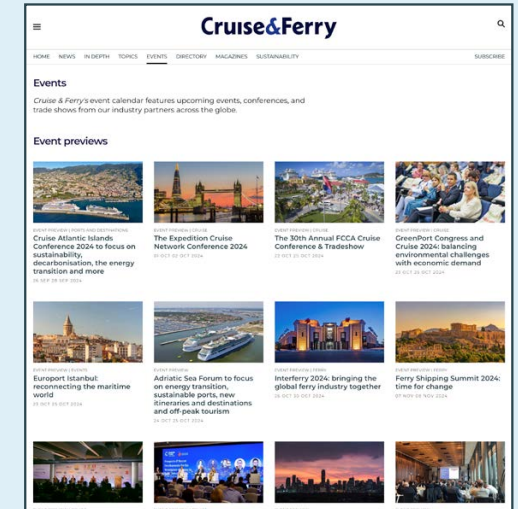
Cruise&Ferry

HOME NEWS IN DEPTH TOPICS EVENTS DIRECTORY MAGAZINES SUSTAINABILITY SUBSCRIBE

Events

Cruise & Ferry's event calendar features upcoming events, conferences, and trade shows from our industry partners across the globe.

Event previews

EVENT PREVIEW | PORTS AND DESTINATIONS
Cruise Atlantic Islands Conference 2024 to focus on sustainability, decarbonisation, the energy transition and more
26 SEP 28 SEP 2024

EVENT PREVIEW | CRUISE
The Expedition Cruise Network Conference 2024
01 OCT 02 OCT 2024

EVENT PREVIEW | CRUISE
The 30th Annual FCCA Cruise Conference & Tradeshow
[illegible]

EVENT PREVIEW | CRUISE
GreenPort Congress and Cruise 2024: balancing environmental challenges with economic demand
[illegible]

EVENT PREVIEW | EVENTS
Europort Istanbul: reconnecting the maritime world
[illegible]

EVENT PREVIEW | CRUISE
Adriatic Sea Forum to focus on energy transition, sustainable ports, new itineraries and destinations and off-peak tourism
24 OCT 25 OCT 2024

EVENT PREVIEW | FERRY
Interferry 2024: bringing the global ferry industry together
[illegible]

EVENT PREVIEW | FERRY
Ferry Shipping Summit 2024: time for change
07 NOV 08 NOV 2024